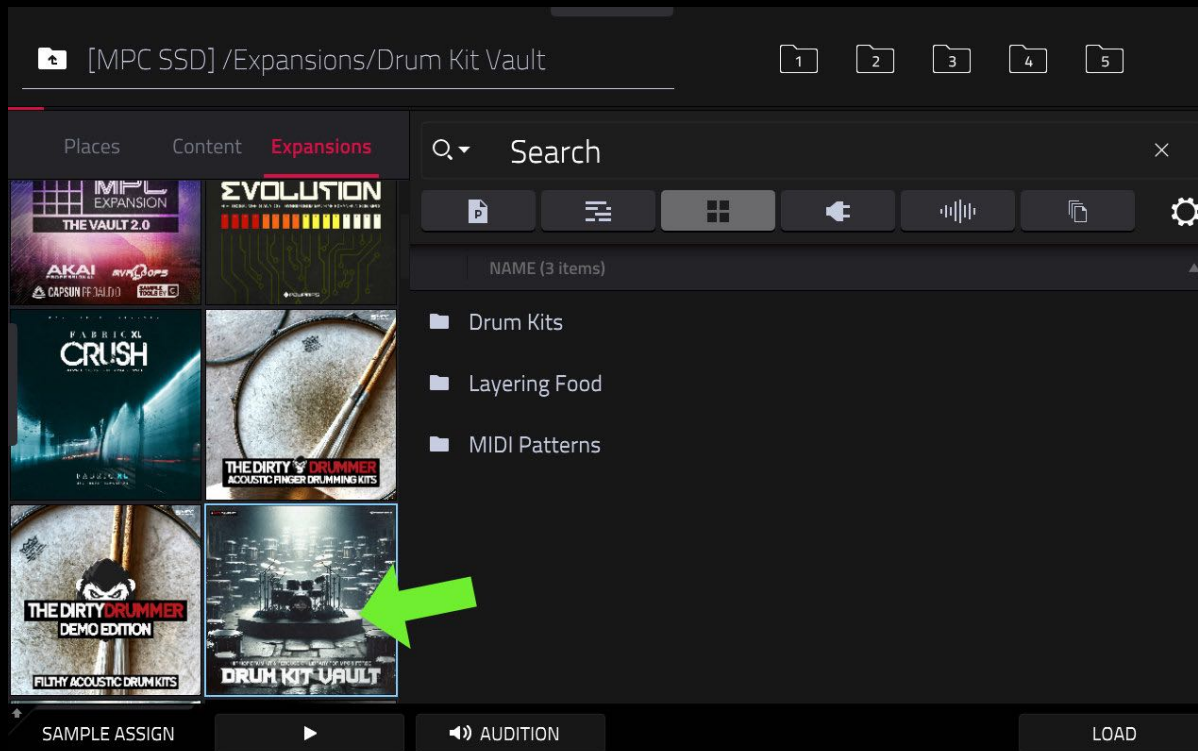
[MPC SSD] /Expansions/Drum Kit Vault

1 2 3 4 5

Places Content Expansions

Search

MPC EXPANSION
THE VAULT 2.0
AKAI PROFESSIONAL
CAPSUN PROAUDIO

EVOLUTION

FABRIC XL
CRUSH

THE DIRTY DRUMMER
ACOUSTIC FINGER DRUMMING KITS

THE DIRTY DRUMMER
DEMO EDITION
FILTHY ACOUSTIC DRUM KITS

DRUM KIT VAULT

NAME (3 items)

Drum Kits

Layering Food

MIDI Patterns

SAMPLE ASSIGN

AUDITION

LOAD